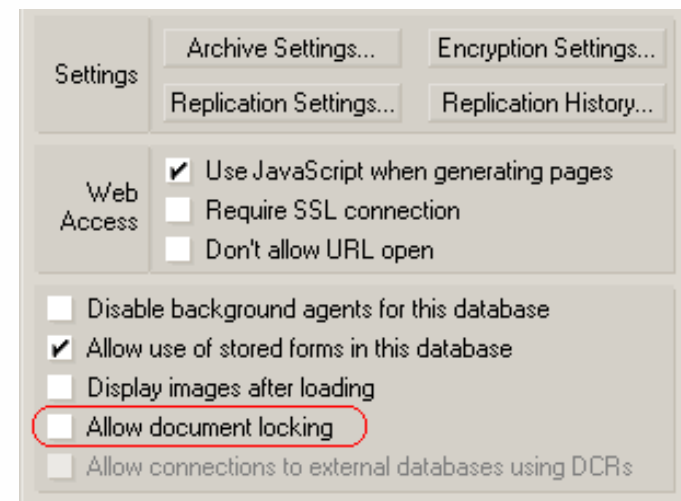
Settings

Archive Settings...

Encryption Settings...

Replication Settings...

Replication History...

Web Access

Use JavaScript when generating pages

Require SSL connection

Don't allow URL open

Disable background agents for this database

Allow use of stored forms in this database

Display images after loading

Allow document locking

Allow connections to external databases using DCRs